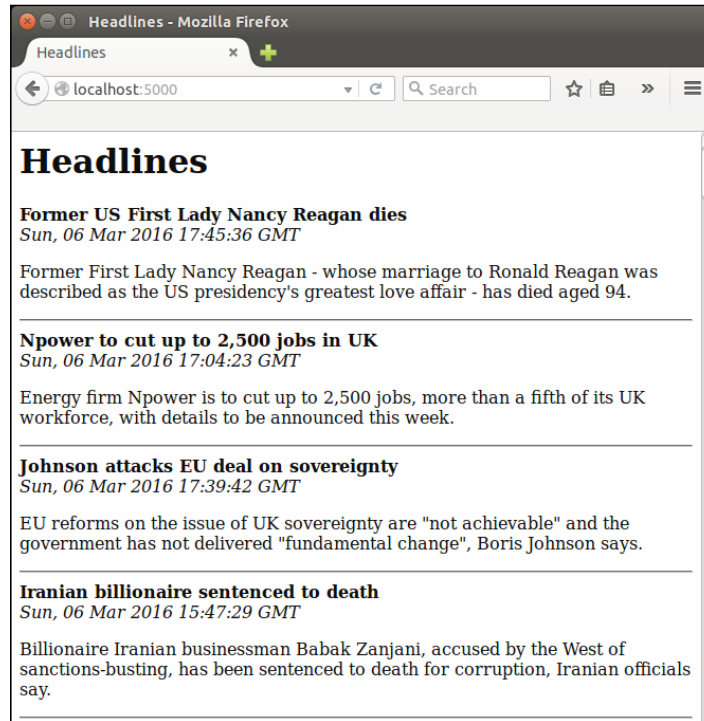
Headlines - Mozilla Firefox

Headlines ×

localhost:5000

Search

# Headlines

**Former US First Lady Nancy Reagan dies**
*Sun, 06 Mar 2016 17:45:36 GMT*

Former First Lady Nancy Reagan - whose marriage to Ronald Reagan was described as the US presidency's greatest love affair - has died aged 94.

**Npower to cut up to 2,500 jobs in UK**
*Sun, 06 Mar 2016 17:04:23 GMT*

Energy firm Npower is to cut up to 2,500 jobs, more than a fifth of its UK workforce, with details to be announced this week.

**Johnson attacks EU deal on sovereignty**
*Sun, 06 Mar 2016 17:39:42 GMT*

EU reforms on the issue of UK sovereignty are "not achievable" and the government has not delivered "fundamental change", Boris Johnson says.

**Iranian billionaire sentenced to death**
*Sun, 06 Mar 2016 15:47:29 GMT*

Billionaire Iranian businessman Babak Zanjani, accused by the West of sanctions-busting, has been sentenced to death for corruption, Iranian officials say.